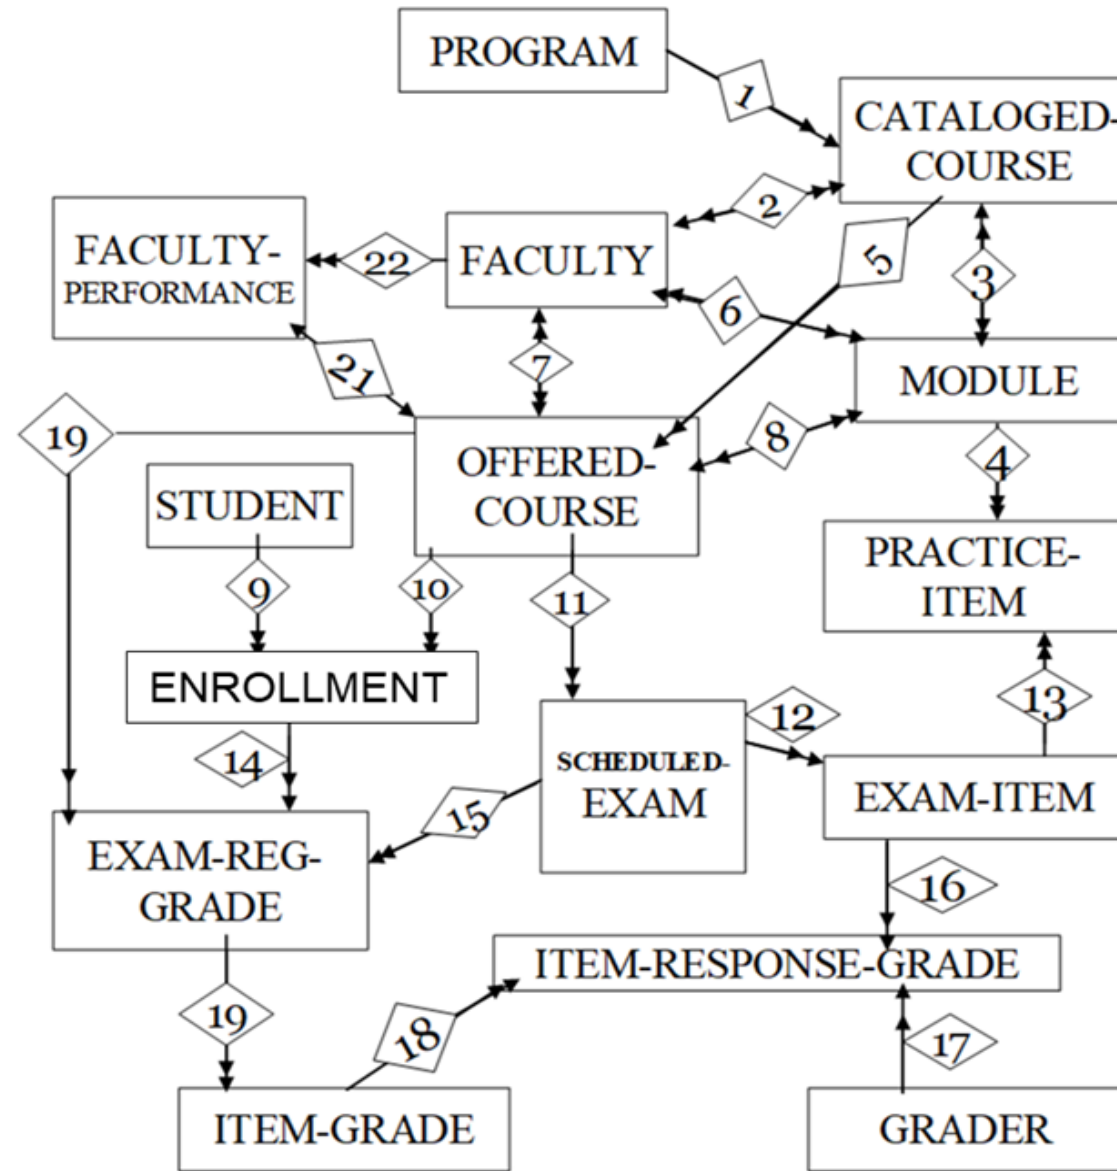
PROGRAM
1
CATALOGED-
COURSE
2
FACULTY-
PERFORMANCE
22
FACULTY
5
3
6
MODULE
21
7
19
OFFERED-
COURSE
8
4
STUDENT
PRACTICE-
ITEM
9
10
11
ENROLLMENT
13
12
14
SCHEDULED-
EXAM
EXAM-ITEM
15
EXAM-REG-
GRADE
16
ITEM-RESPONSE-GRADE
19
18
17
ITEM-GRADE
GRADER